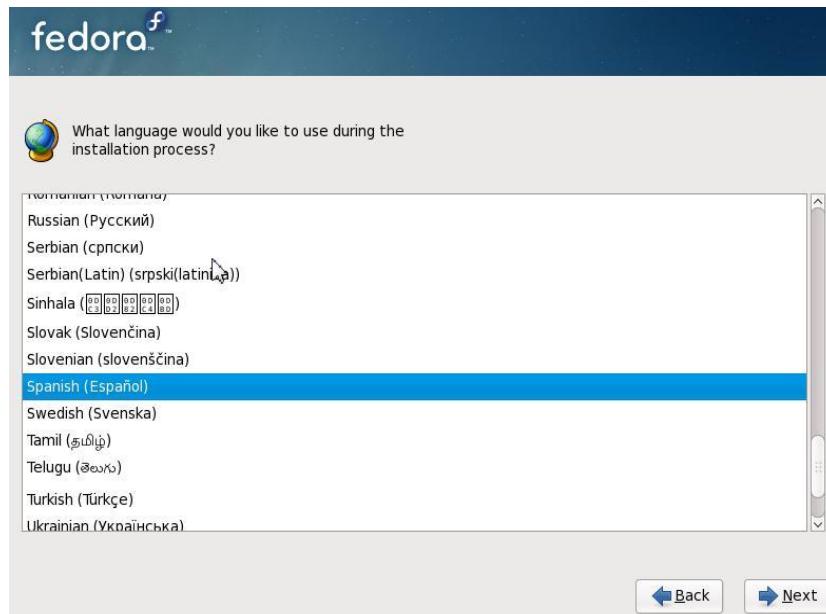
fedora

What language would you like to use during the installation process?

Romanian (Română)
Russian (Русский)
Serbian (српски)
Serbian(Latin) (srpski(latinica))
Sinhala ([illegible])
Slovak (Slovenčina)
Slovenian (slovenščina)
Spanish (Español)
Swedish (Svenska)
Tamil (தமிழ்)
Telugu (తెలుగు)
Turkish (Türkçe)
Ukrainian (Українська)

Back
Next